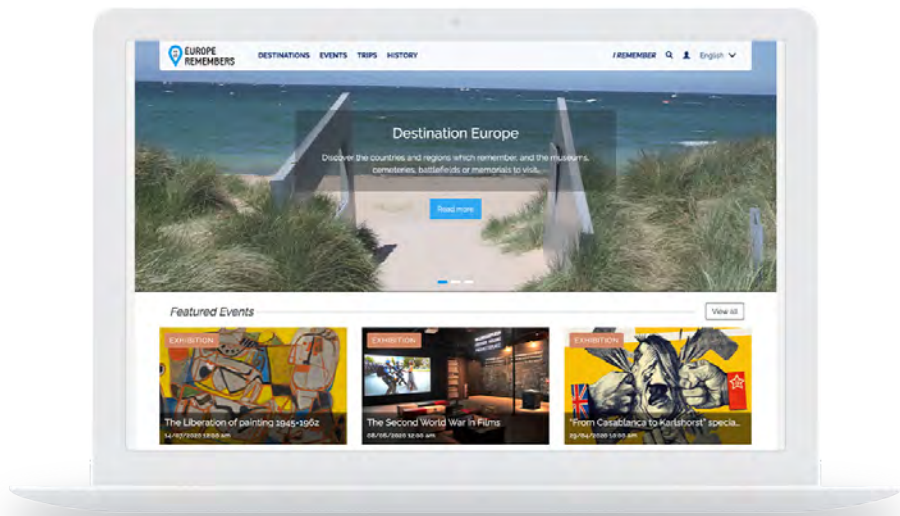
EUROPE REMEMBERS

DESTINATIONS EVENTS TRIPS HISTORY

I REMEMBER English

Destination Europe

Discover the countries and regions which remember, and the museums, cemeteries, battlefields or memorials to visit.

Read more

Featured Events

View all

EXHIBITION

The Liberation of painting 1945-1962

14/07/2020 12:00 am

EXHIBITION

The Second World War in Films

08/05/2020 12:00 am

EXHIBITION

"From Casablanca to Karlshorst" specia...

29/04/2020 12:00 am